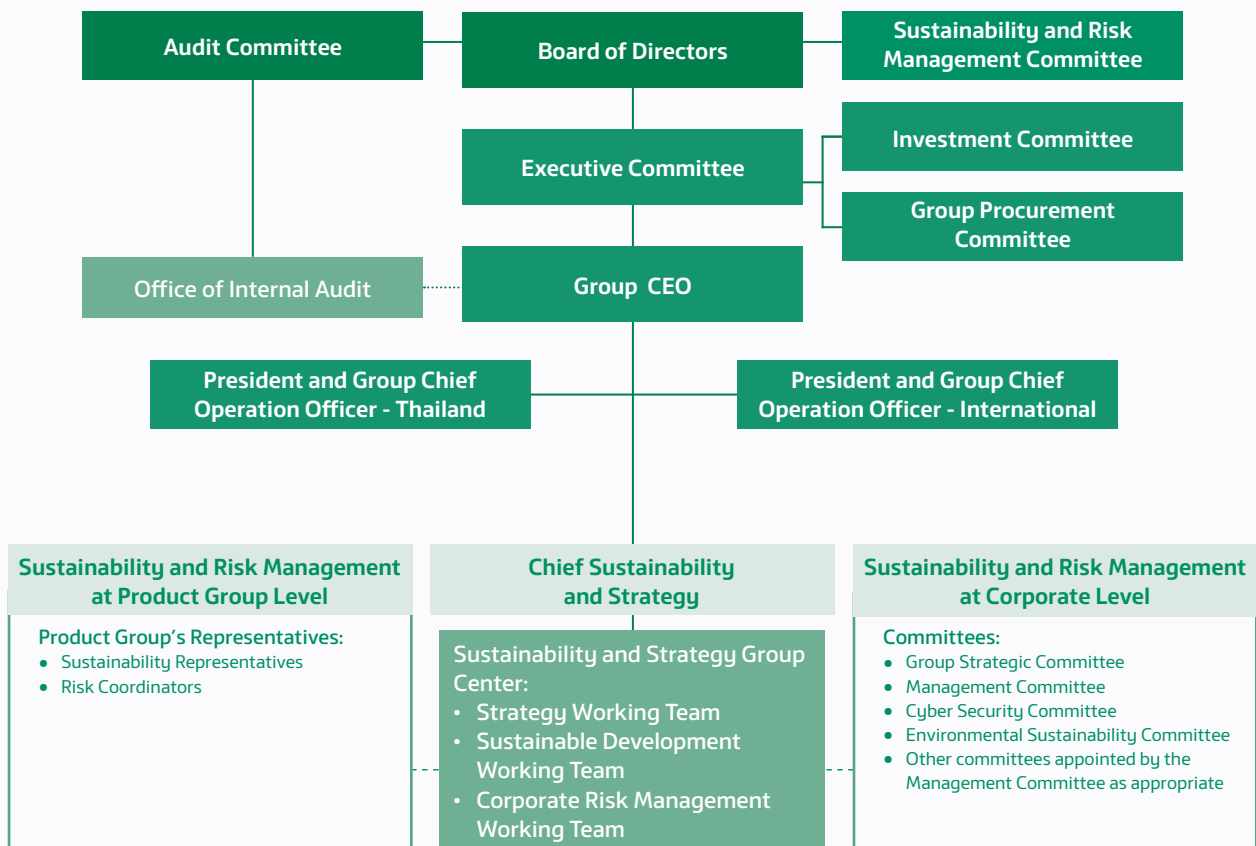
Audit Committee

Board of Directors

Sustainability and Risk Management Committee

Investment Committee

Executive Committee

Group Procurement Committee

Office of Internal Audit

Group CEO

President and Group Chief Operation Officer - Thailand

President and Group Chief Operation Officer - International

Sustainability and Risk Management at Product Group Level

Product Group's Representatives:
- Sustainability Representatives
- Risk Coordinators

Chief Sustainability and Strategy

Sustainability and Strategy Group Center:
- Strategy Working Team
- Sustainable Development Working Team
- Corporate Risk Management Working Team

Sustainability and Risk Management at Corporate Level

Committees:
- Group Strategic Committee
- Management Committee
- Cyber Security Committee
- Environmental Sustainability Committee
- Other committees appointed by the Management Committee as appropriate